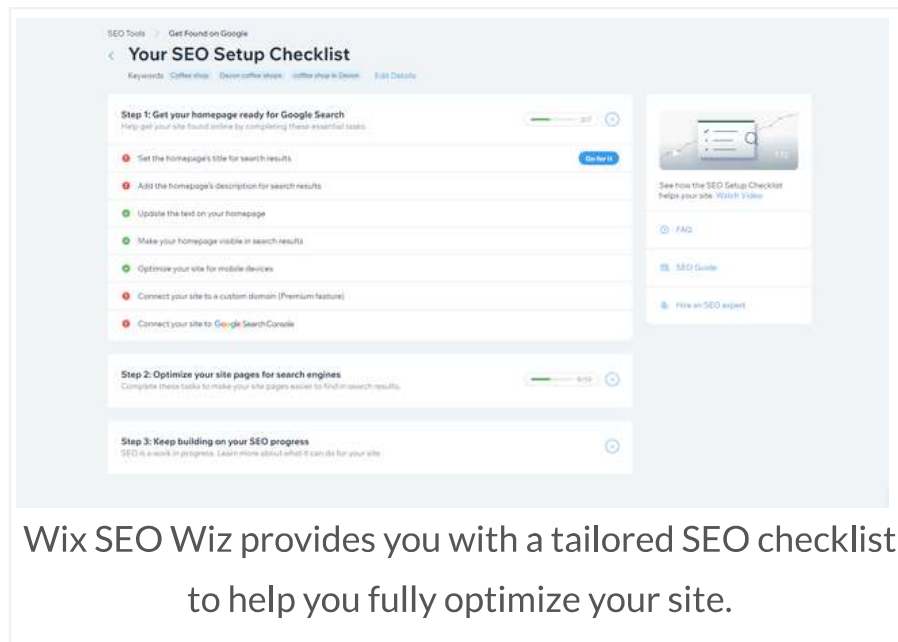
SEO Tools > Get Found on Google

< Your SEO Setup Checklist

Keywords: Coffee shop, Devon coffee shops, coffee shop in Devon, Edit Details

Step 1: Get your homepage ready for Google Search
Help get your site found online by completing these essential tasks.

3/7

Set the homepage's title for search results

Go for it

Add the homepage's description for search results

Update the text on your homepage

Make your homepage visible in search results

Optimize your site for mobile devices

Connect your site to a custom domain (Premium feature)

Connect your site to Google Search Console

Step 2: Optimize your site pages for search engines
Complete these tasks to make your site pages easier to find in search results.

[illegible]

Step 3: Keep building on your SEO progress
SEO is a work in progress. Learn more about what it can do for your site.

See how the SEO Setup Checklist helps your site. Watch Video

FAQ

SEO Guide

Hire an SEO expert

Wix SEO Wiz provides you with a tailored SEO checklist to help you fully optimize your site.